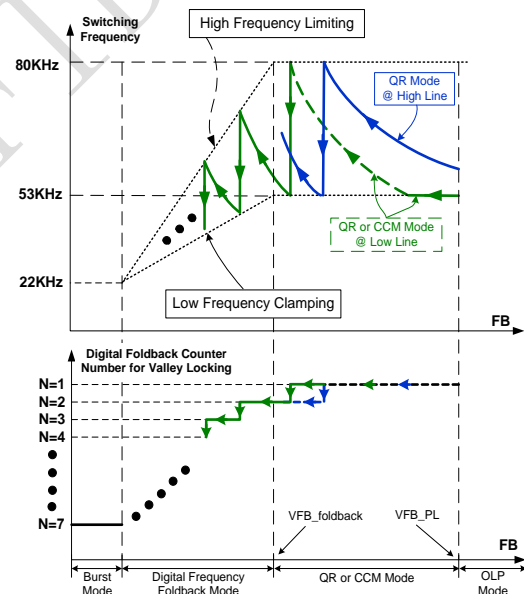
Switching Frequency

High Frequency Limiting

80KHz

QR Mode @ High Line

53KHz

QR or CCM Mode @ Low Line

22KHz

Low Frequency Clamping

FB

Digital Foldback Counter Number for Valley Locking

N=1
N=2
N=3
N=4

N=7

VFB_foldback

VFB_PL

FB

Burst Mode

Digital Frequency Foldback Mode

QR or CCM Mode

OLP Mode